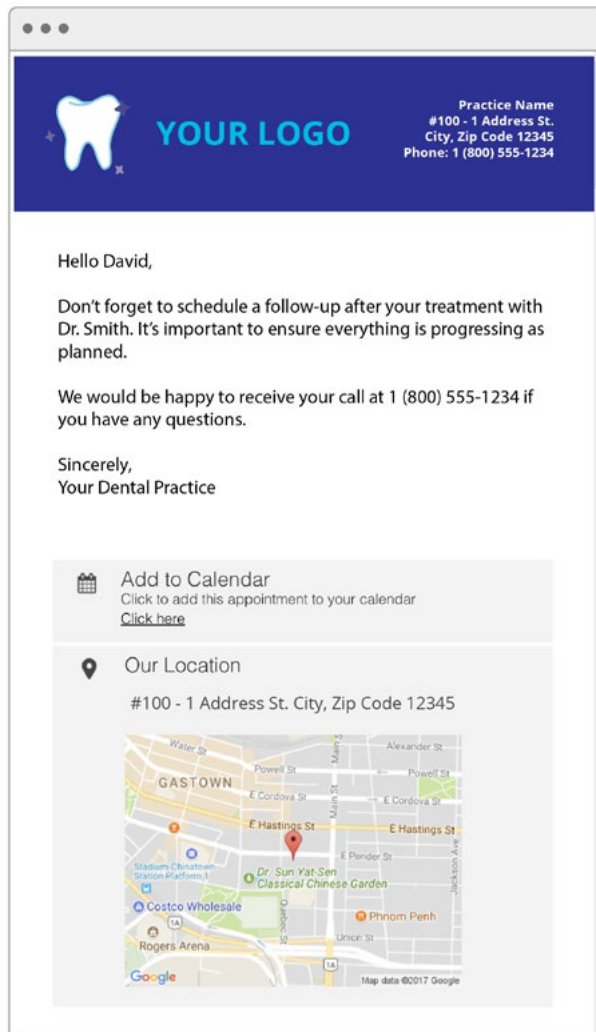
YOUR LOGO

Practice Name
#100 - 1 Address St.
City, Zip Code 12345
Phone: 1 (800) 555-1234

Hello David,

Don't forget to schedule a follow-up after your treatment with Dr. Smith. It's important to ensure everything is progressing as planned.

We would be happy to receive your call at 1 (800) 555-1234 if you have any questions.

Sincerely,
Your Dental Practice

Add to Calendar
Click to add this appointment to your calendar
Click here

Our Location
#100 - 1 Address St. City, Zip Code 12345

Water St
Alexander St
Powell St
Powell St
GASTOWN
E Cordova St
E Cordova St
Main St
E Hastings St
E Hastings St
E Pender St
Stadium-Chinatown Station Platform 1
Dr. Sun Yat-Sen Classical Chinese Garden
Jackson Ave
Costco Wholesale
Phnom Penh
Quebec St
Union St
Rogers Arena
1A
1A
Google
Map data ©2017 Google